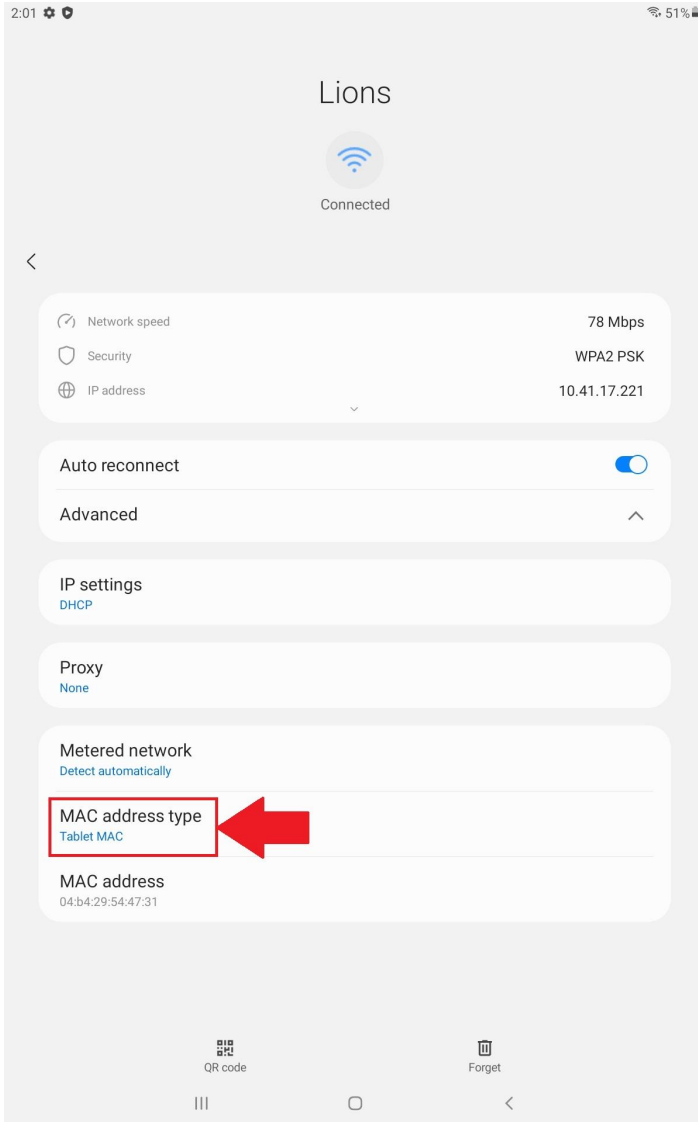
2:01

51%

Lions

Connected

Network speed 78 Mbps

Security WPA2 PSK

IP address 10.41.17.221

Auto reconnect

Advanced

IP settings
DHCP

Proxy
None

Metered network
Detect automatically

MAC address type
Tablet MAC

MAC address
04:b4:29:54:47:31

QR code

Forget